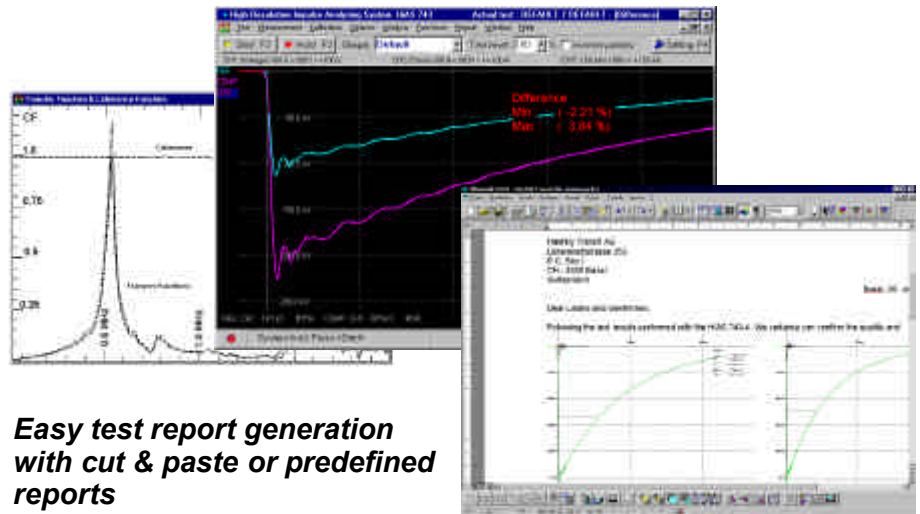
High Resolution Impulse Analyzing System HIAS 743

Start F2

Hold F3

Default

Difference
Min : ( -2.21 %)
Max : ( 3.84 %)

CF

1.0

0.75

0.5

0.25

Haefely Trench AG
Lehenmattstrasse 353
P.O. Box
CH - 4028 Basel
Switzerland

Dear Ladies and Gentlemen

Following the test results performed with the HIAS 743.4. We believe can confirm the quality and

Easy test report generation with cut & paste or predefined reports